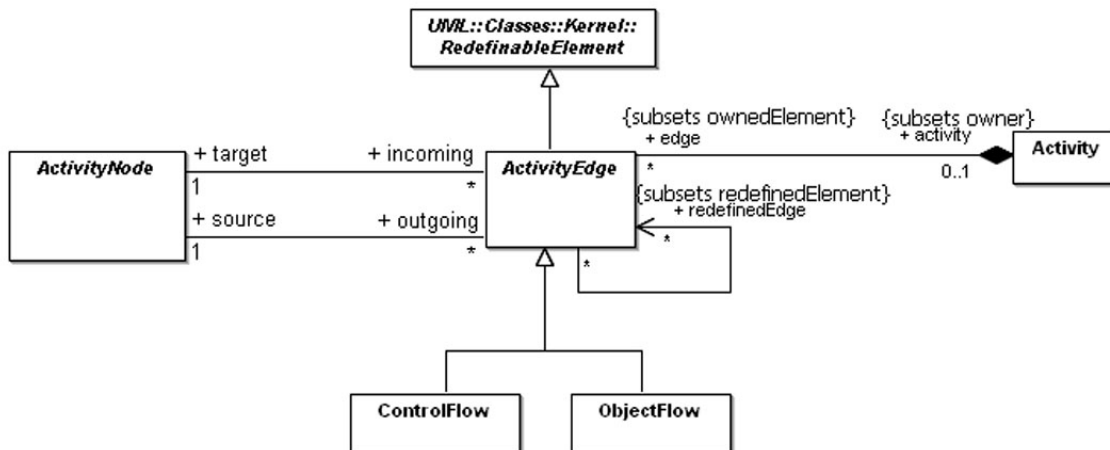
UML::Classes::Kernel::
RedefinableElement

{subsets ownedElement}
+ edge

{subsets owner}
+ activity

ActivityNode

+ target

+ incoming

1

*

ActivityEdge

*

0..1

Activity

{subsets redefinedElement}
+ redefinedEdge

+ source

+ outgoing

1

*

*

*

ControlFlow

ObjectFlow